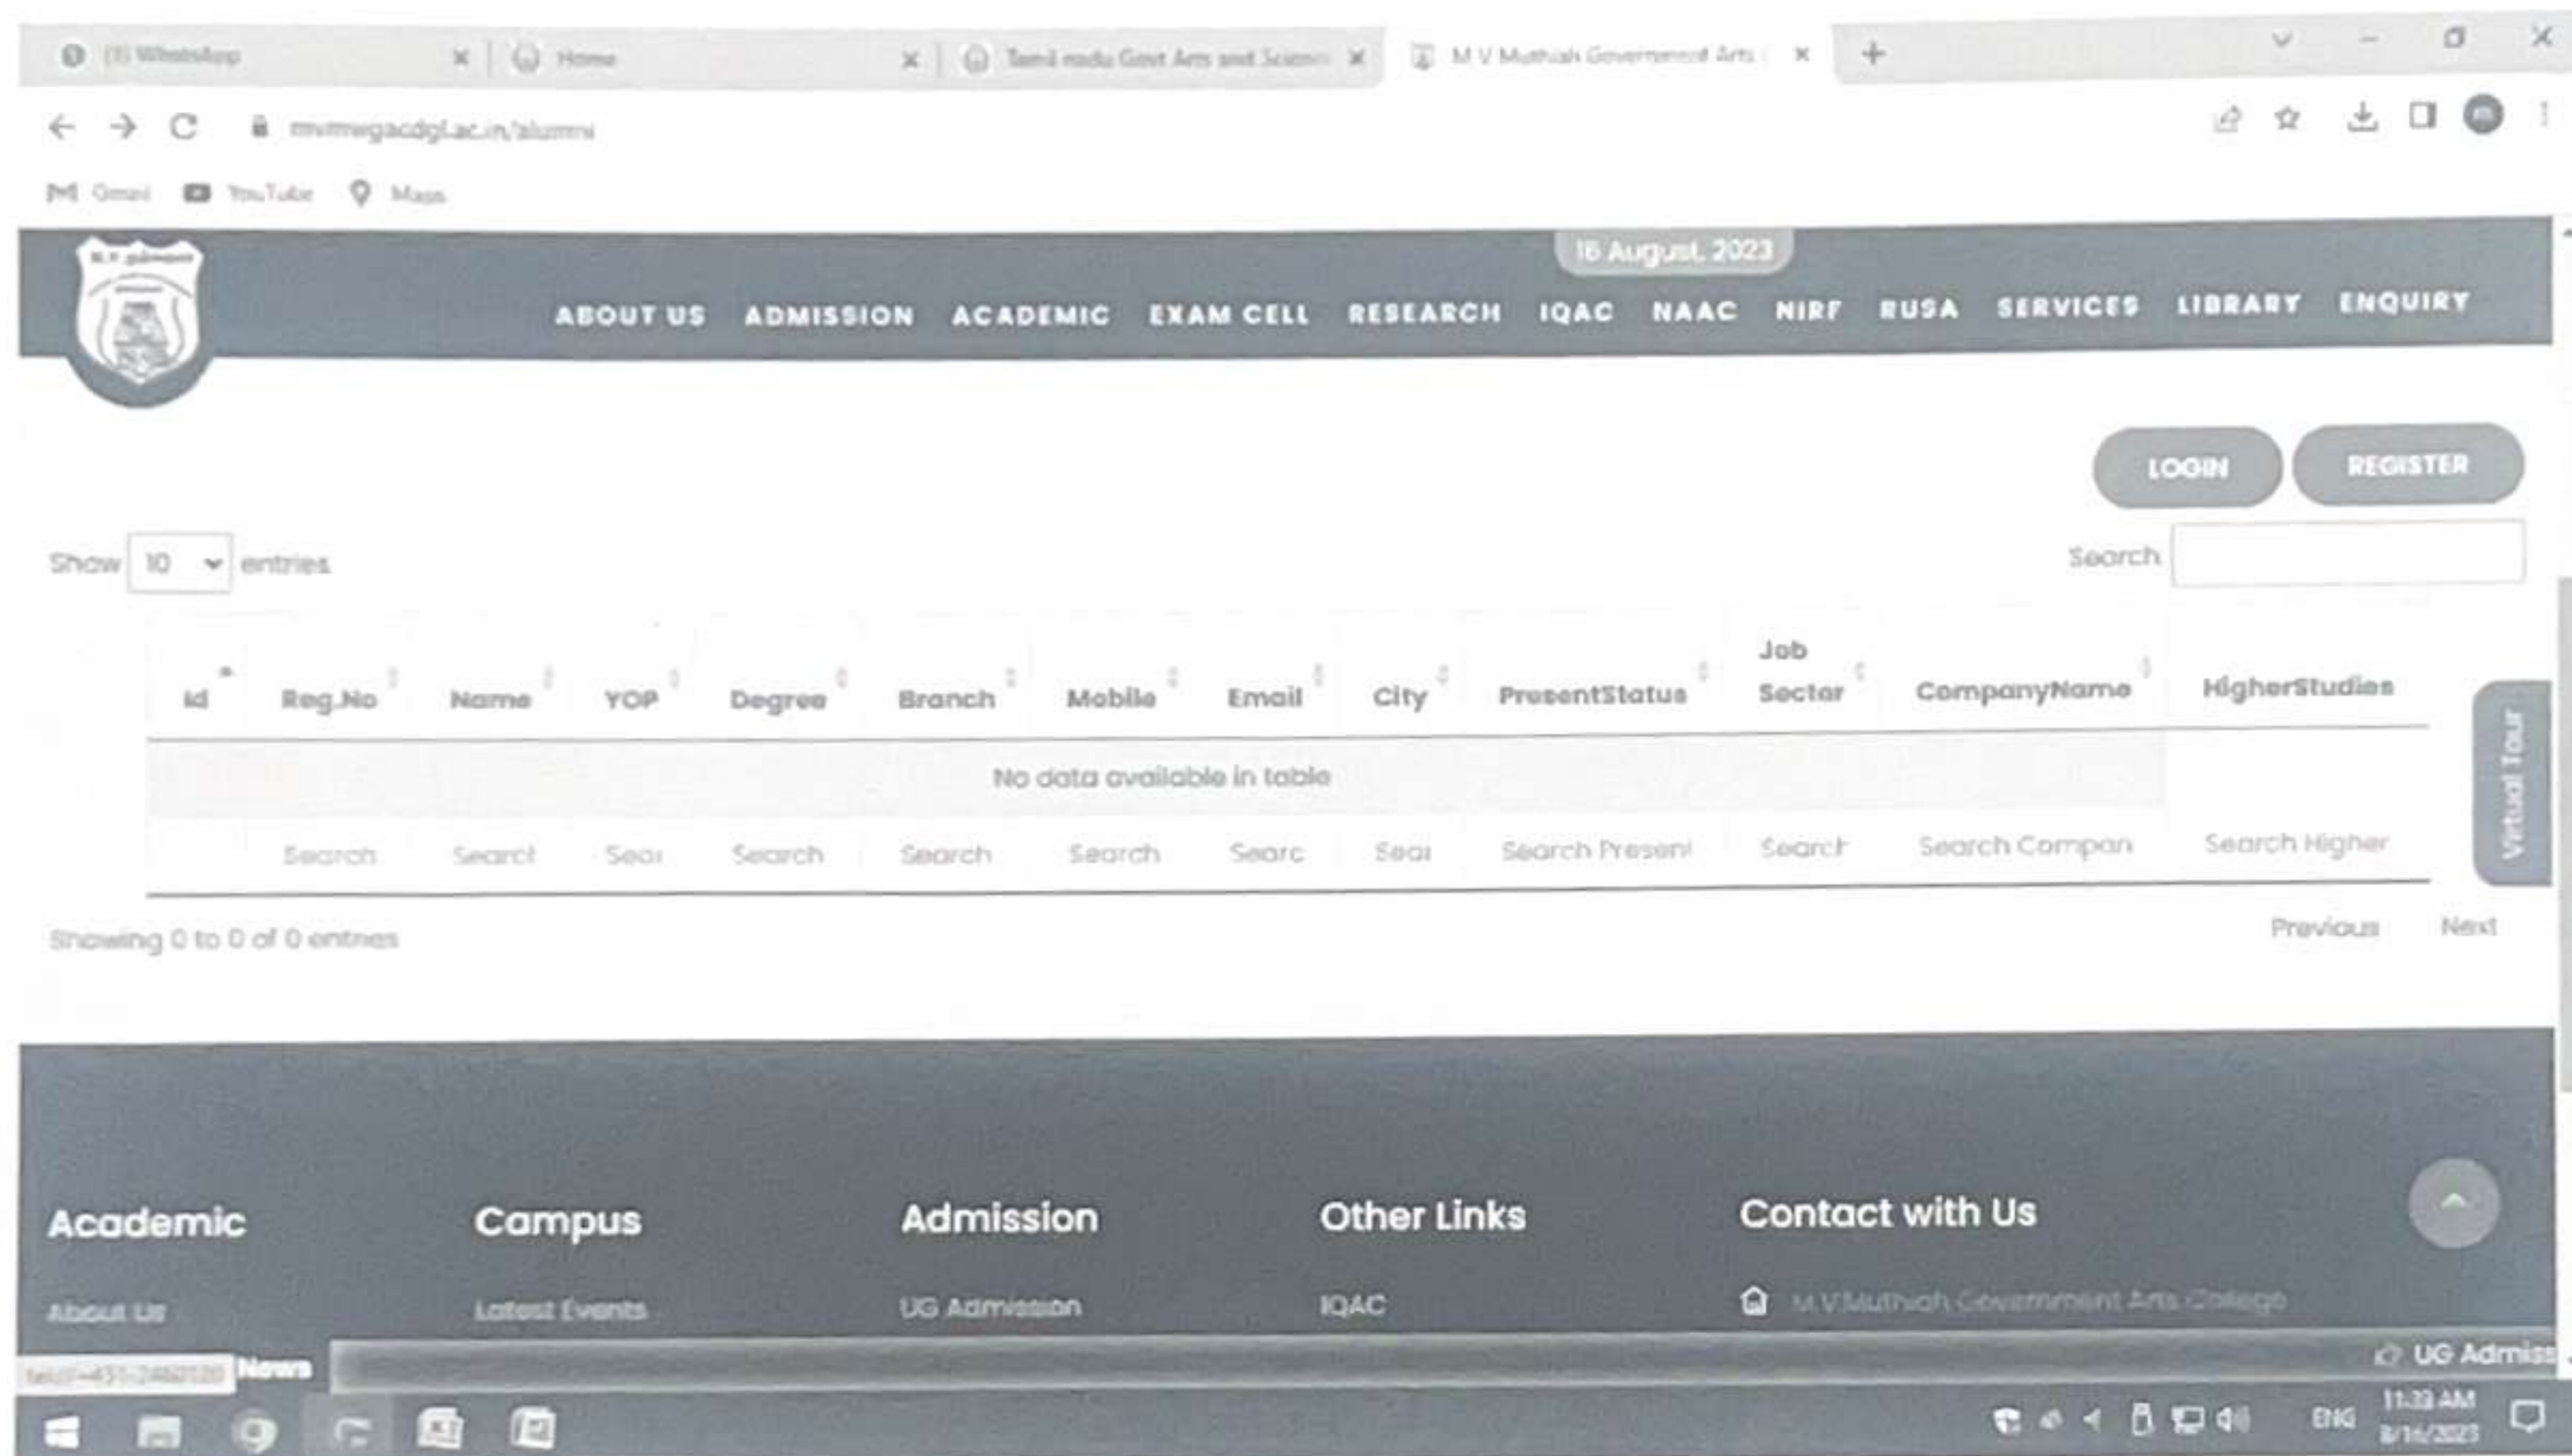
(1) WhatsApp × | Home × | Tamil nadu Govt Arts and Scienc × | M V Muthiah Government Arts ( ×

mvmmgacdgl.ac.in/alumni

Gmail YouTube Maps

16 August, 2023

ABOUT US ADMISSION ACADEMIC EXAM CELL RESEARCH IQAC NAAC NIRF RUSA SERVICES LIBRARY ENQUIRY

LOGIN REGISTER

Show 10 entries

Search

| Id | Reg.No | Name | YOP | Degree | Branch | Mobile | Email | City | PresentStatus | Job Sector | CompanyName | HigherStudies |
|---|---|---|---|---|---|---|---|---|---|---|---|---|
| No data available in table | | | | | | | | | | | | |
| | Search | Searcl | Seai | Search | Search | Search | Searc | Seai | Search Present | Searcl | Search Compan | Search Higher |

Virtual Tour

Showing 0 to 0 of 0 entries

Previous Next

Academic

About Us

Campus

Latest Events

Admission

UG Admission

Other Links

IQAC

Contact with Us

M V Muthiah Government Arts College

tel:0-451-2460120 News

UG Admiss

ENG 11:33 AM 8/16/2023